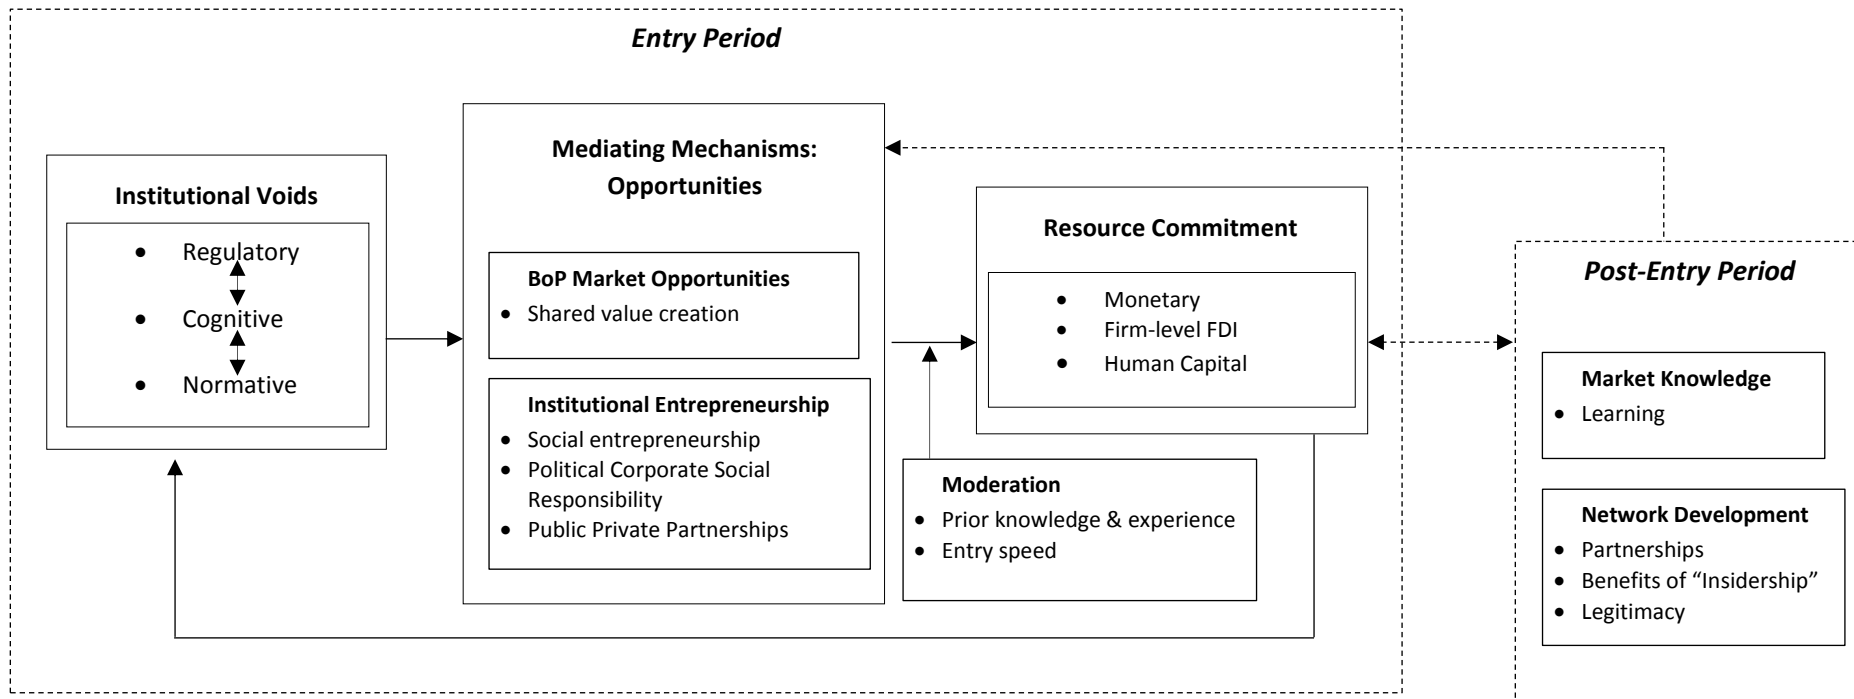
Entry Period

Institutional Voids

- Regulatory
- Cognitive
- Normative

Mediating Mechanisms: Opportunities

BoP Market Opportunities
- Shared value creation

Institutional Entrepreneurship
- Social entrepreneurship
- Political Corporate Social Responsibility
- Public Private Partnerships

Resource Commitment

- Monetary
- Firm-level FDI
- Human Capital

Moderation
- Prior knowledge & experience
- Entry speed

Post-Entry Period

Market Knowledge
- Learning

Network Development
- Partnerships
- Benefits of "Insidership"
- Legitimacy